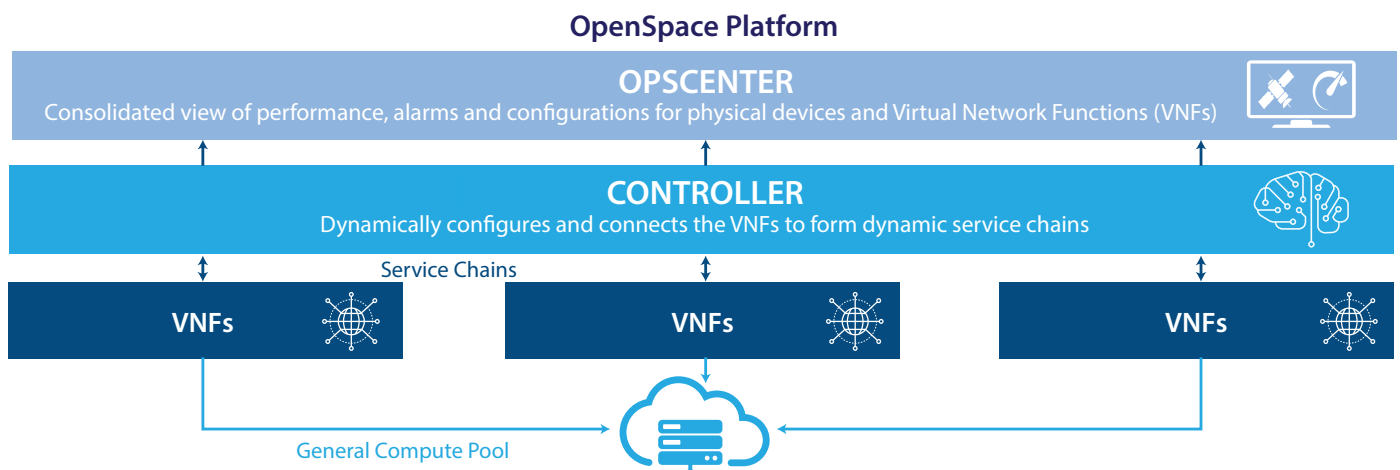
OpenSpace Platform

OPSCENTER
Consolidated view of performance, alarms and configurations for physical devices and Virtual Network Functions (VNFs)

CONTROLLER
Dynamically configures and connects the VNFs to form dynamic service chains

Service Chains

VNFs

VNFs

VNFs

General Compute Pool